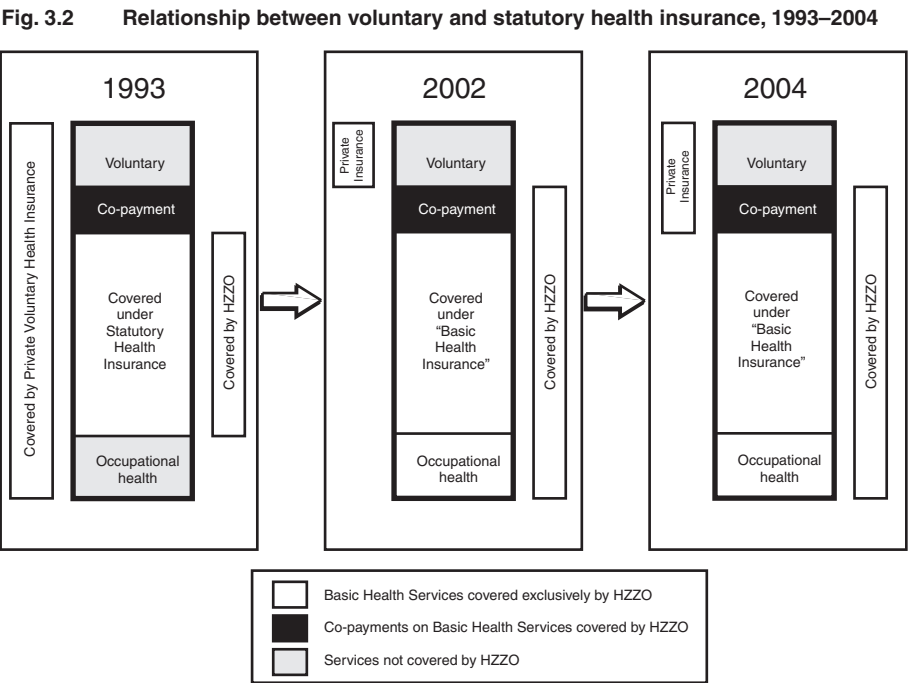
Fig. 3.2 Relationship between voluntary and statutory health insurance, 1993–2004

1993

Covered by Private Voluntary Health Insurance

Voluntary

Co-payment

Covered under Statutory Health Insurance

Occupational health

Covered by HZZO

2002

Private Insurance

Voluntary

Co-payment

Covered under "Basic Health Insurance"

Occupational health

Covered by HZZO

2004

Private Insurance

Voluntary

Co-payment

Covered under "Basic Health Insurance"

Occupational health

Covered by HZZO

Basic Health Services covered exclusively by HZZO

Co-payments on Basic Health Services covered by HZZO

Services not covered by HZZO